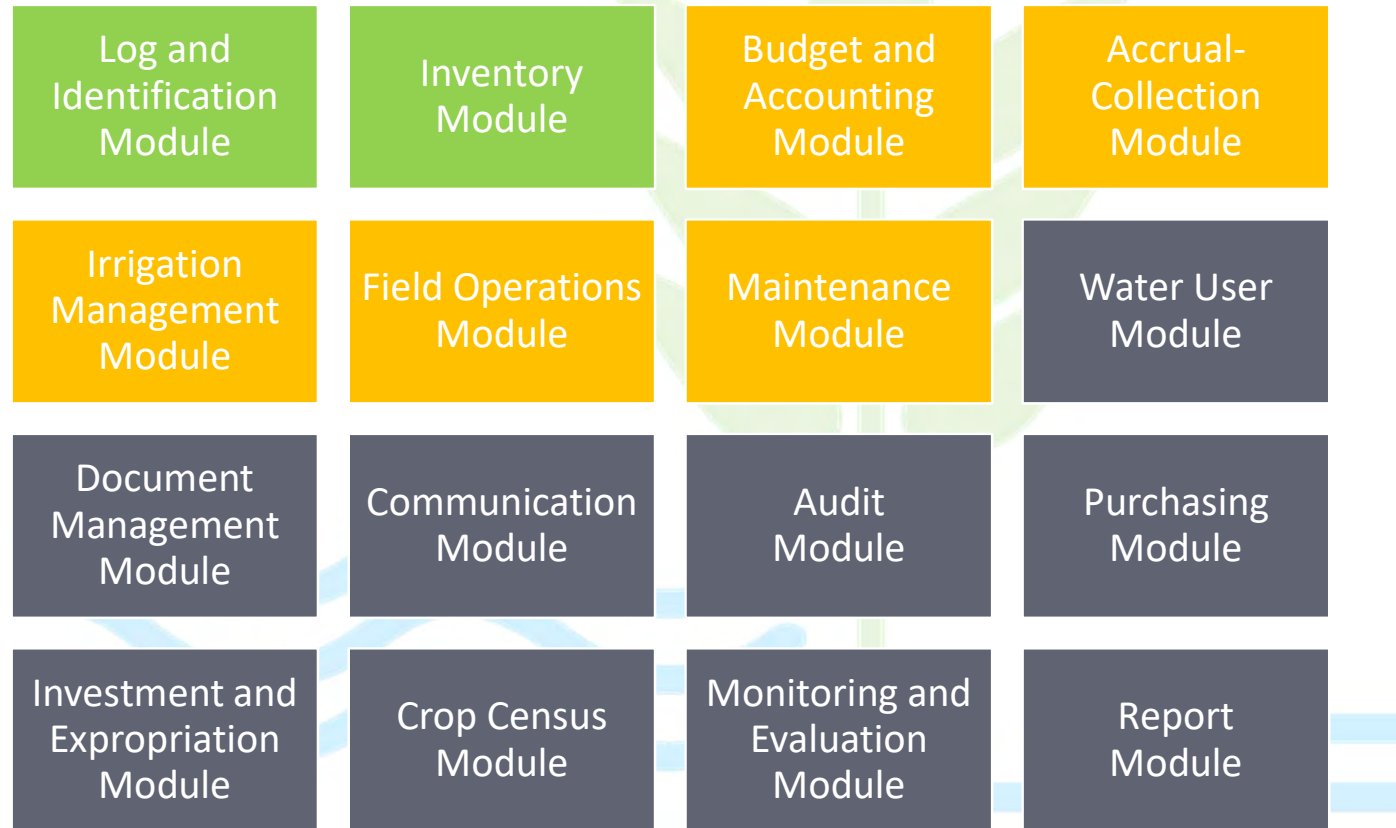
Log and Identification Module

Inventory Module

Budget and Accounting Module

Accrual-Collection Module

Irrigation Management Module

Field Operations Module

Maintenance Module

Water User Module

Document Management Module

Communication Module

Audit Module

Purchasing Module

Investment and Expropriation Module

Crop Census Module

Monitoring and Evaluation Module

Report Module